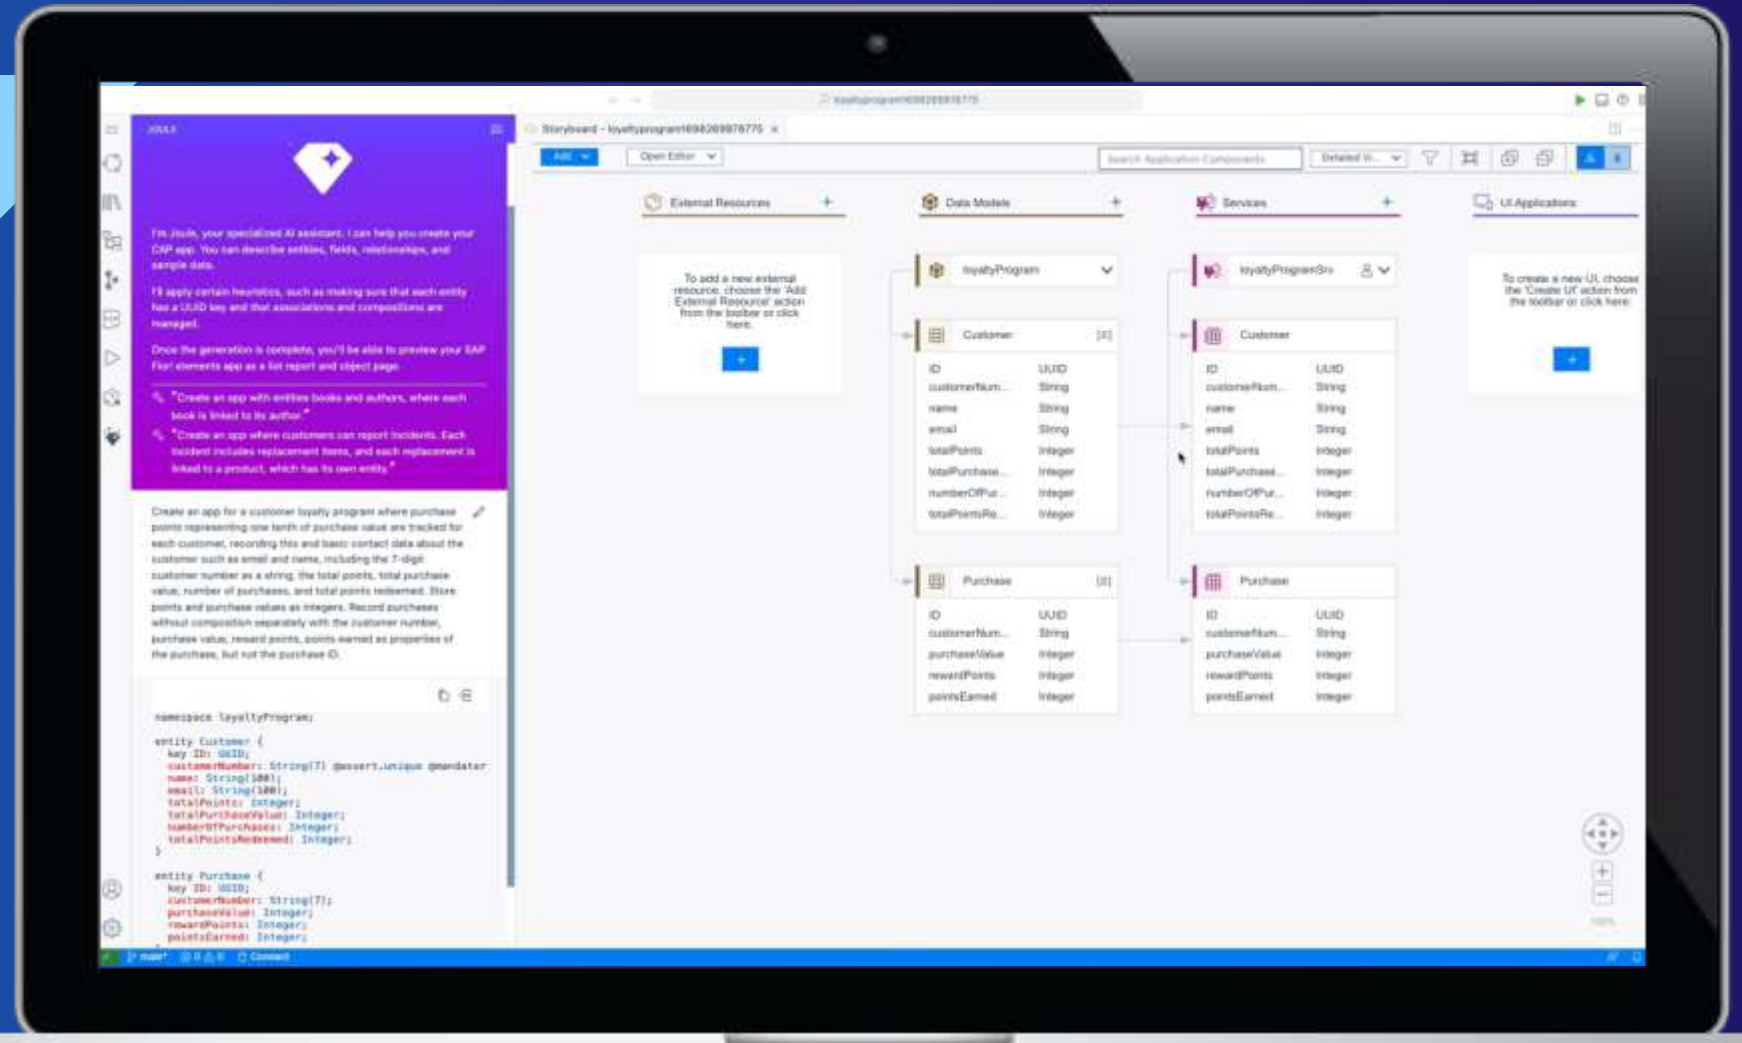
JOULE

I'm Joule, your specialized AI assistant. I can help you create your CAP app. You can describe entities, fields, relationships, and sample data.

I'll apply certain heuristics, such as making sure that each entity has a UUID key and that associations and compositions are managed.

Once the generation is complete, you'll be able to preview your SAP Fiori elements app as a list report and object page.

"Create an app with entities books and authors, where each book is linked to its author."

"Create an app where customers can report incidents. Each incident includes replacement items, and each replacement is linked to a product, which has its own entity."

Create an app for a customer loyalty program where purchase points representing one tenth of purchase value are tracked for each customer, recording this and basic contact data about the customer such as email and name, including the 7-digit customer number as a string, the total points, total purchase value, number of purchases, and total points redeemed. Store points and purchase values as integers. Record purchases without composition separately with the customer number, purchase value, reward points, points earned as properties of the purchase, but not the purchase ID.

namespace loyaltyProgram;

entity Customer {
  key ID: UUID;
  customerNumber: String(7) @assert.unique @mandatory
  name: String(100);
  email: String(100);
  totalPoints: Integer;
  totalPurchaseValue: Integer;
  numberOfPurchases: Integer;
  totalPointsRedeemed: Integer;
}

entity Purchase {
  key ID: UUID;
  customerNumber: String(7);
  purchaseValue: Integer;
  rewardPoints: Integer;
  pointsEarned: Integer;

Storyboard - loyaltyprogram1698269976775 ×

Add | Open Editor | Search Application Components | Detailed V...

External Resources +
To add a new external resource, choose the 'Add External Resource' action from the toolbar or click here.

Data Models +
loyaltyProgram

Customer [4]
| ID | UUID |
|---|---|
| customerNum... | String |
| name | String |
| email | String |
| totalPoints | Integer |
| totalPurchase... | Integer |
| numberOfPur... | Integer |
| totalPointsRe... | Integer |

Purchase [4]
| ID | UUID |
|---|---|
| customerNum... | String |
| purchaseValue | Integer |
| rewardPoints | Integer |
| pointsEarned | Integer |

Services +
loyaltyProgramSrv

Customer
| ID | UUID |
|---|---|
| customerNum... | String |
| name | String |
| email | String |
| totalPoints | Integer |
| totalPurchase... | Integer |
| numberOfPur... | Integer |
| totalPointsRe... | Integer |

Purchase
| ID | UUID |
|---|---|
| customerNum... | String |
| purchaseValue | Integer |
| rewardPoints | Integer |
| pointsEarned | Integer |

UI Applications
To create a new UI, choose the 'Create UI' action from the toolbar or click here.

100%

main* ⊗ 0 ⚠ 0 Connect